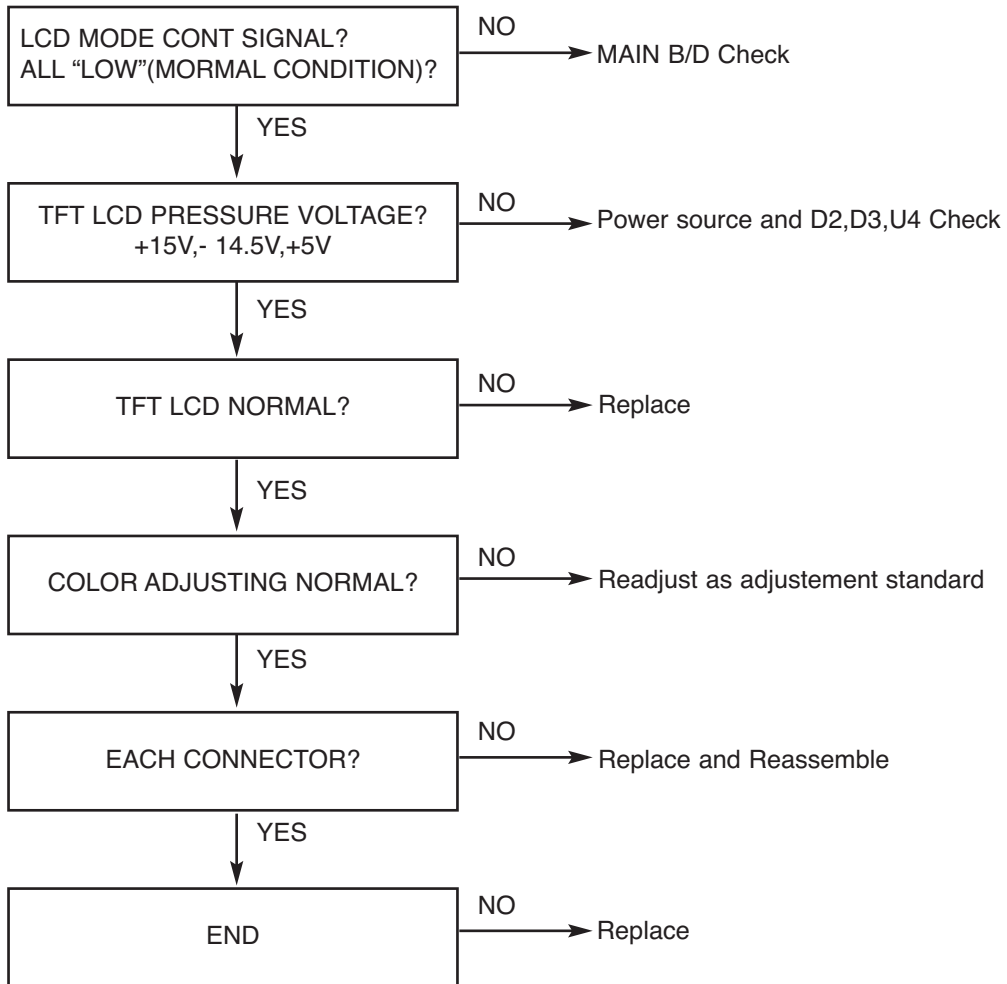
LCD MODE CONT SIGNAL?
ALL “LOW”(MORMAL CONDITION)?

NO

MAIN B/D Check

YES

TFT LCD PRESSURE VOLTAGE?
+15V,- 14.5V,+5V

NO

Power source and D2,D3,U4 Check

YES

TFT LCD NORMAL?

NO

Replace

YES

COLOR ADJUSTING NORMAL?

NO

Readjust as adjustement standard

YES

EACH CONNECTOR?

NO

Replace and Reassemble

YES

END

NO

Replace